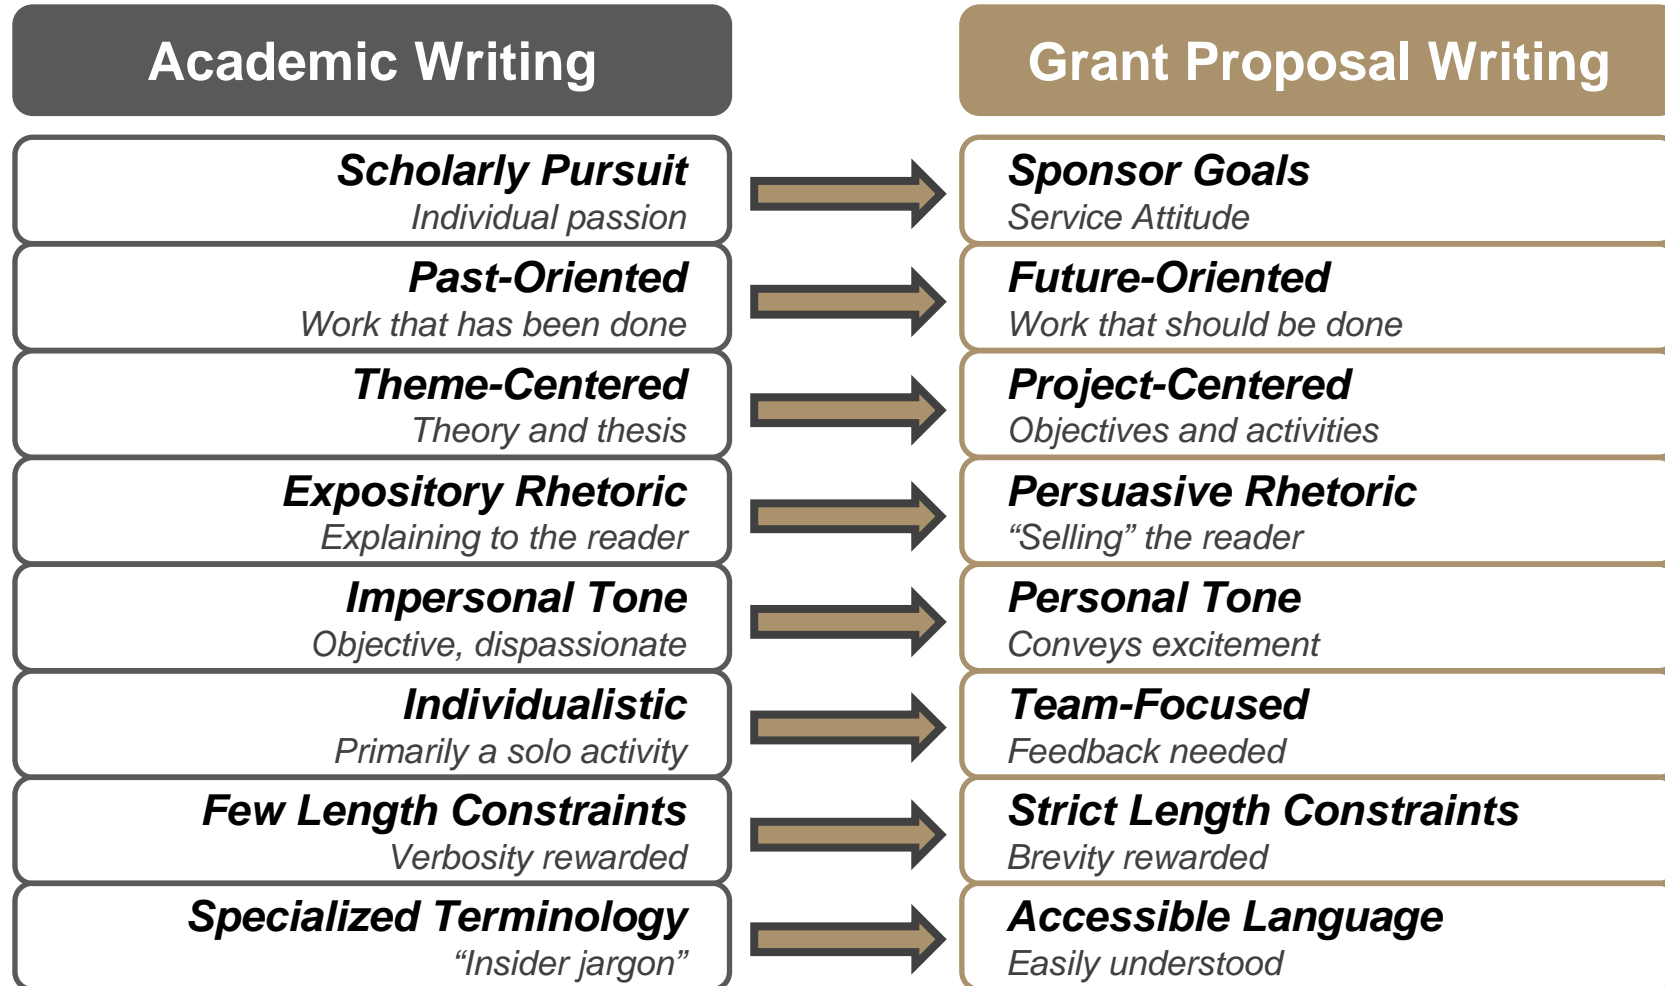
Academic Writing

Scholarly Pursuit
Individual passion

Past-Oriented
Work that has been done

Theme-Centered
Theory and thesis

Expository Rhetoric
Explaining to the reader

Impersonal Tone
Objective, dispassionate

Individualistic
Primarily a solo activity

Few Length Constraints
Verbosity rewarded

Specialized Terminology
"Insider jargon"

Grant Proposal Writing

Sponsor Goals
Service Attitude

Future-Oriented
Work that should be done

Project-Centered
Objectives and activities

Persuasive Rhetoric
"Selling" the reader

Personal Tone
Conveys excitement

Team-Focused
Feedback needed

Strict Length Constraints
Brevity rewarded

Accessible Language
Easily understood